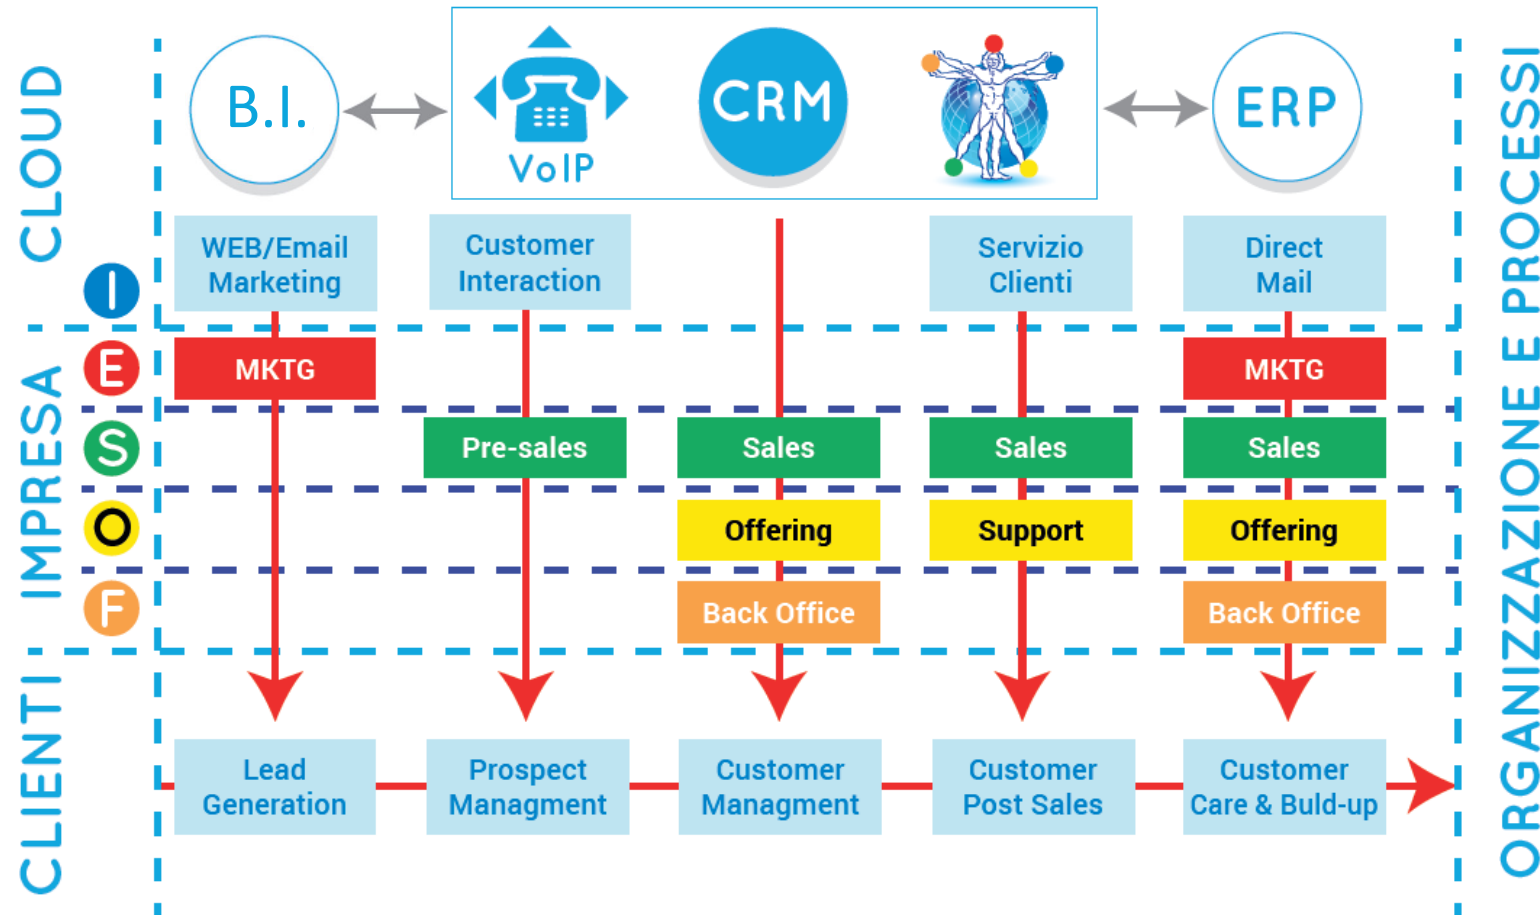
CLOUD

B.I.

VoIP

CRM

ERP

I

E

S

O

F

IMPRESA

WEB/Email Marketing

Customer Interaction

Servizio Clienti

Direct Mail

MKTG

MKTG

Pre-sales

Sales

Sales

Sales

Offering

Support

Offering

Back Office

Back Office

CLIENTI

Lead Generation

Prospect Managment

Customer Managment

Customer Post Sales

Customer Care & Buld-up

ORGANIZZAZIONE E PROCESSI